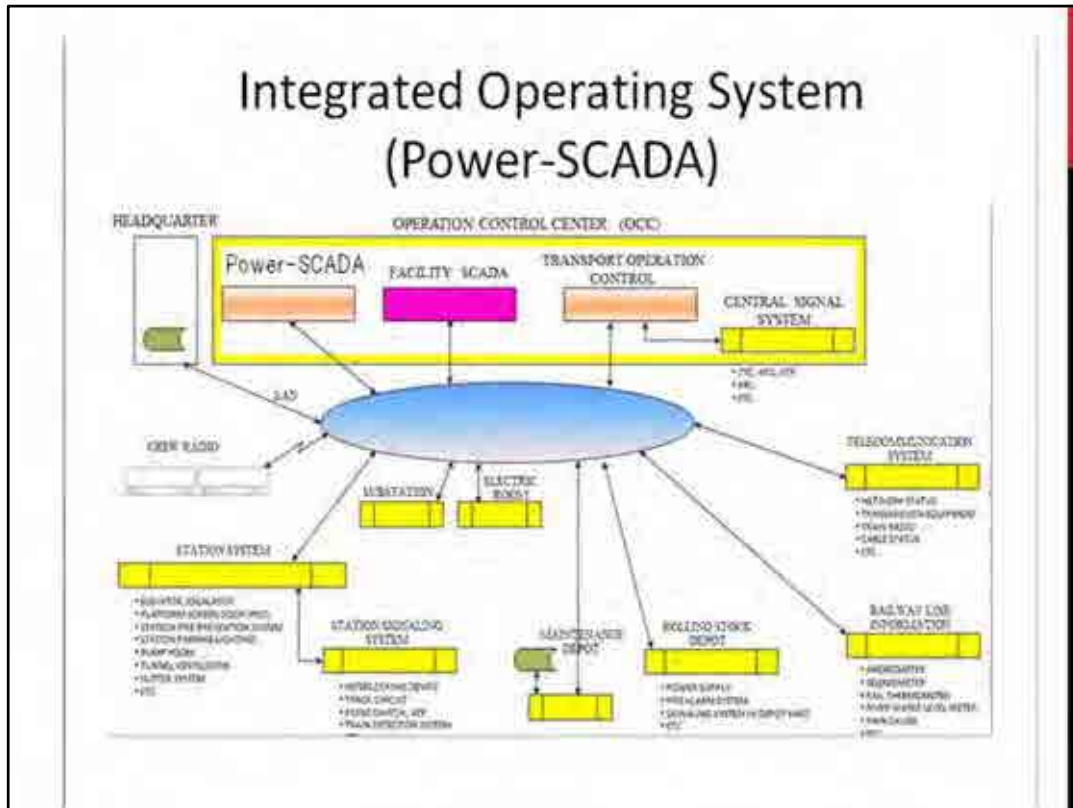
Integrated Operating System
(Power-SCADA)

HEADQUARTER

OPERATION CONTROL CENTER (OCC)

Power-SCADA

FACILITY SCADA

TRANSPORT OPERATION CONTROL

CENTRAL SIGNAL SYSTEM

LAN

CREW RADIO

TELECOMMUNICATION SYSTEM

SUBSTATION

ELECTRIC ROOM

STATION SYSTEM

STATION SIGNALING SYSTEM

MAINTENANCE DEPOT

ROLLING STOCK DEPOT

RAILWAY LINE INFORMATION

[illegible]